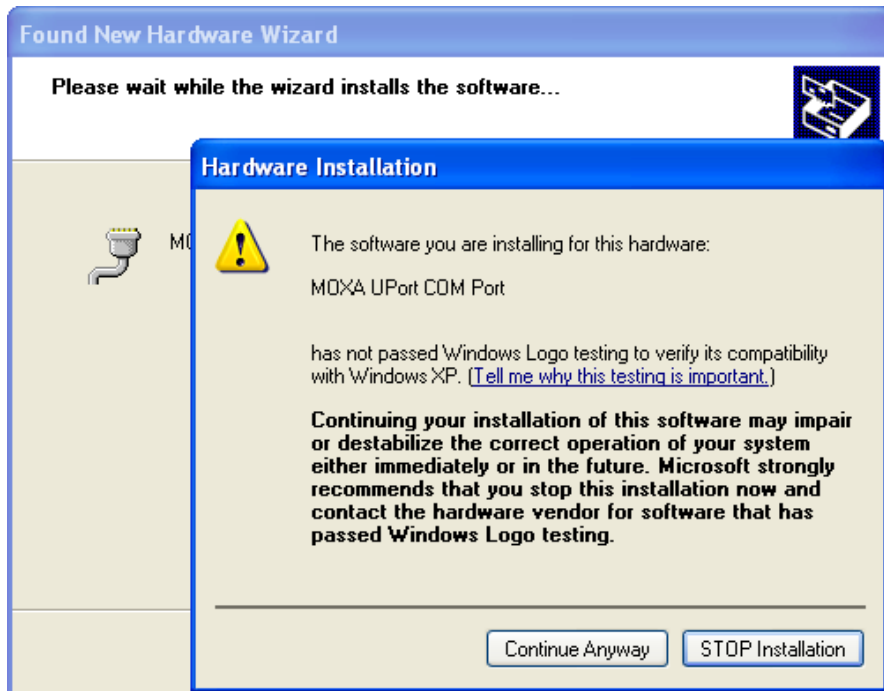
Found New Hardware Wizard

Please wait while the wizard installs the software...

M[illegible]

Hardware Installation

The software you are installing for this hardware:

MOXA UPort COM Port

has not passed Windows Logo testing to verify its compatibility with Windows XP. (Tell me why this testing is important.)

Continuing your installation of this software may impair or destabilize the correct operation of your system either immediately or in the future. Microsoft strongly recommends that you stop this installation now and contact the hardware vendor for software that has passed Windows Logo testing.

Continue Anyway

STOP Installation